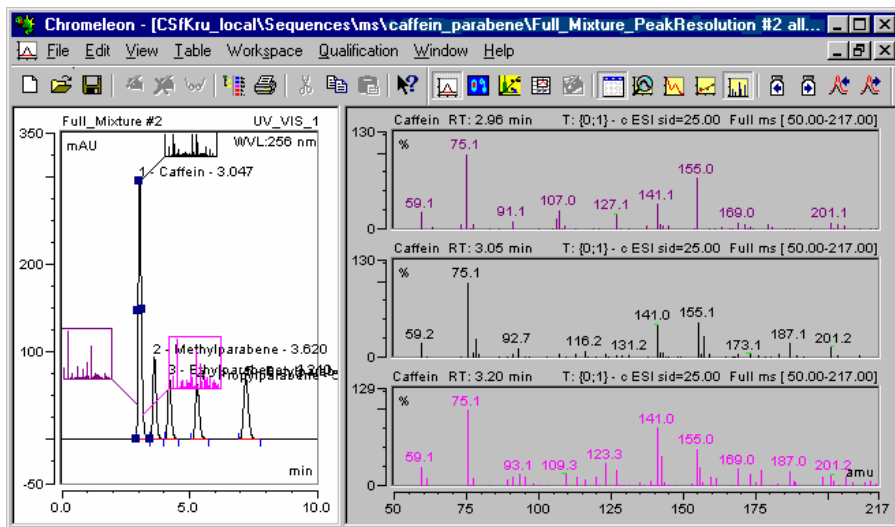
Chromeleon - [CSfKru_local\Sequences\ms\caffein_parabene\Full_Mixture_PeakResolution #2 all...

File Edit View Table Workspace Qualification Window Help

Full_Mixture #2
UV_VIS_1
mAU
WVL:256 nm
350
1 - Caffein - 3.047
200
100
2 - Methylparabene - 3.620
3 - Ethylparabene - 4.340
4 - Propylparabene
-50
min
0.0
2.5
5.0
7.5
10.0

Caffein RT: 2.96 min T: {0;1} - c ESI sid=25.00 Full ms [ 50.00-217.00]
130
%
75.1
59.1
91.1
107.0
127.1
141.1
155.0
169.0
201.1
0

Caffein RT: 3.05 min T: {0;1} - c ESI sid=25.00 Full ms [ 50.00-217.00]
130
%
75.1
59.2
92.7
116.2
131.2
141.0
155.1
173.1
187.1
201.2
0

Caffein RT: 3.20 min T: {0;1} - c ESI sid=25.00 Full ms [ 50.00-217.00]
129
%
75.1
59.1
93.1
109.3
123.3
141.0
155.0
169.0
187.0
201.2
amu
0
50
75
100
125
150
175
217